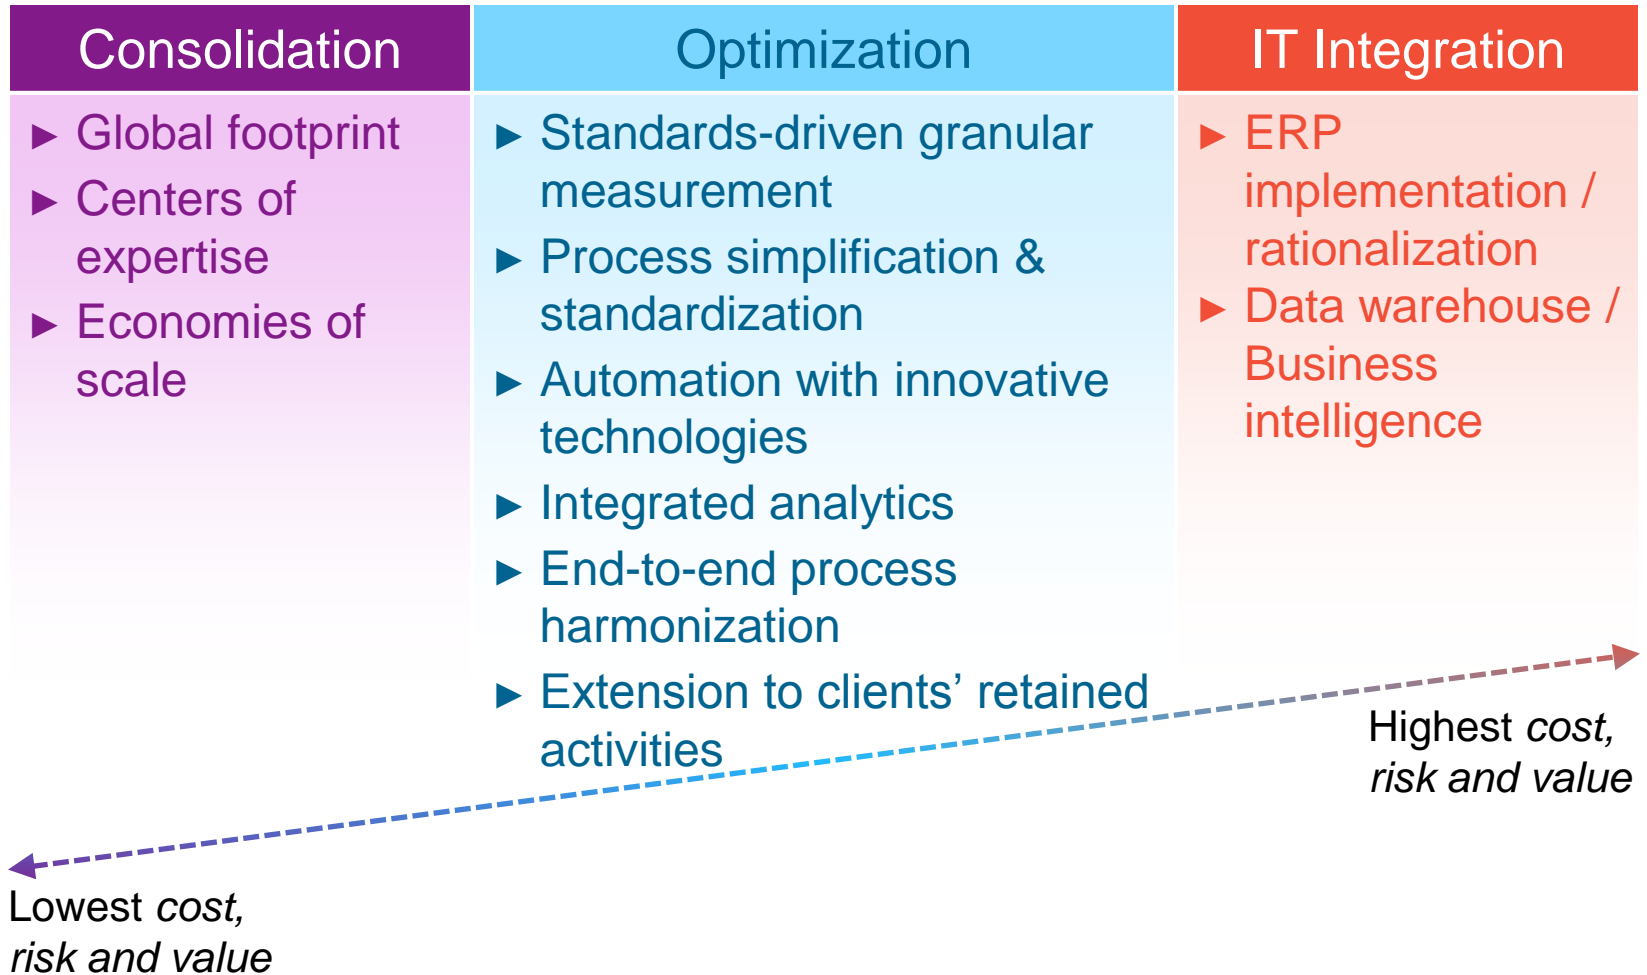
Consolidation

► Global footprint
► Centers of expertise
► Economies of scale

Optimization

► Standards-driven granular measurement
► Process simplification & standardization
► Automation with innovative technologies
► Integrated analytics
► End-to-end process harmonization
► Extension to clients' retained activities

IT Integration

► ERP implementation / rationalization
► Data warehouse / Business intelligence

Highest *cost, risk and value*

Lowest *cost, risk and value*